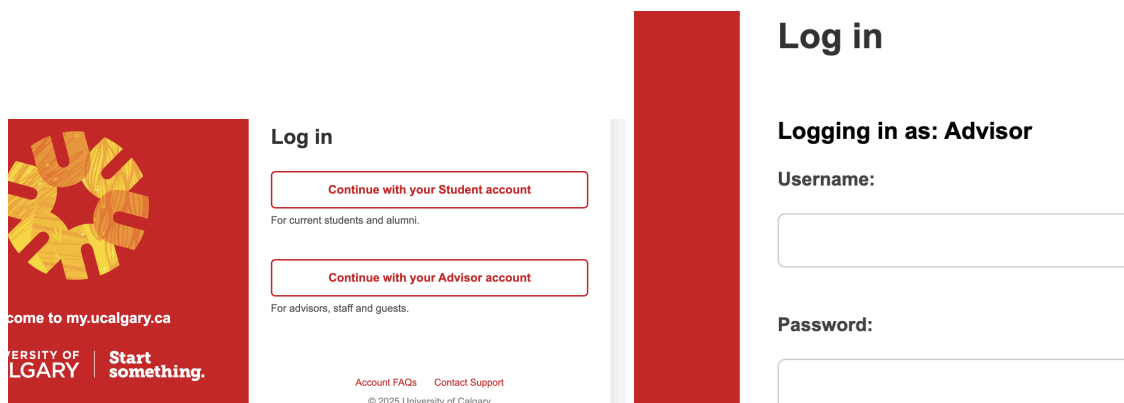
come to my.ucalgary.ca

IVERSITY OF
LGARY

Start something.

Log in

Continue with your Student account

For current students and alumni.

Continue with your Advisor account

For advisors, staff and guests.

Account FAQs Contact Support

© 2025 University of Calgary

Log in

Logging in as: Advisor

Username:

Password: